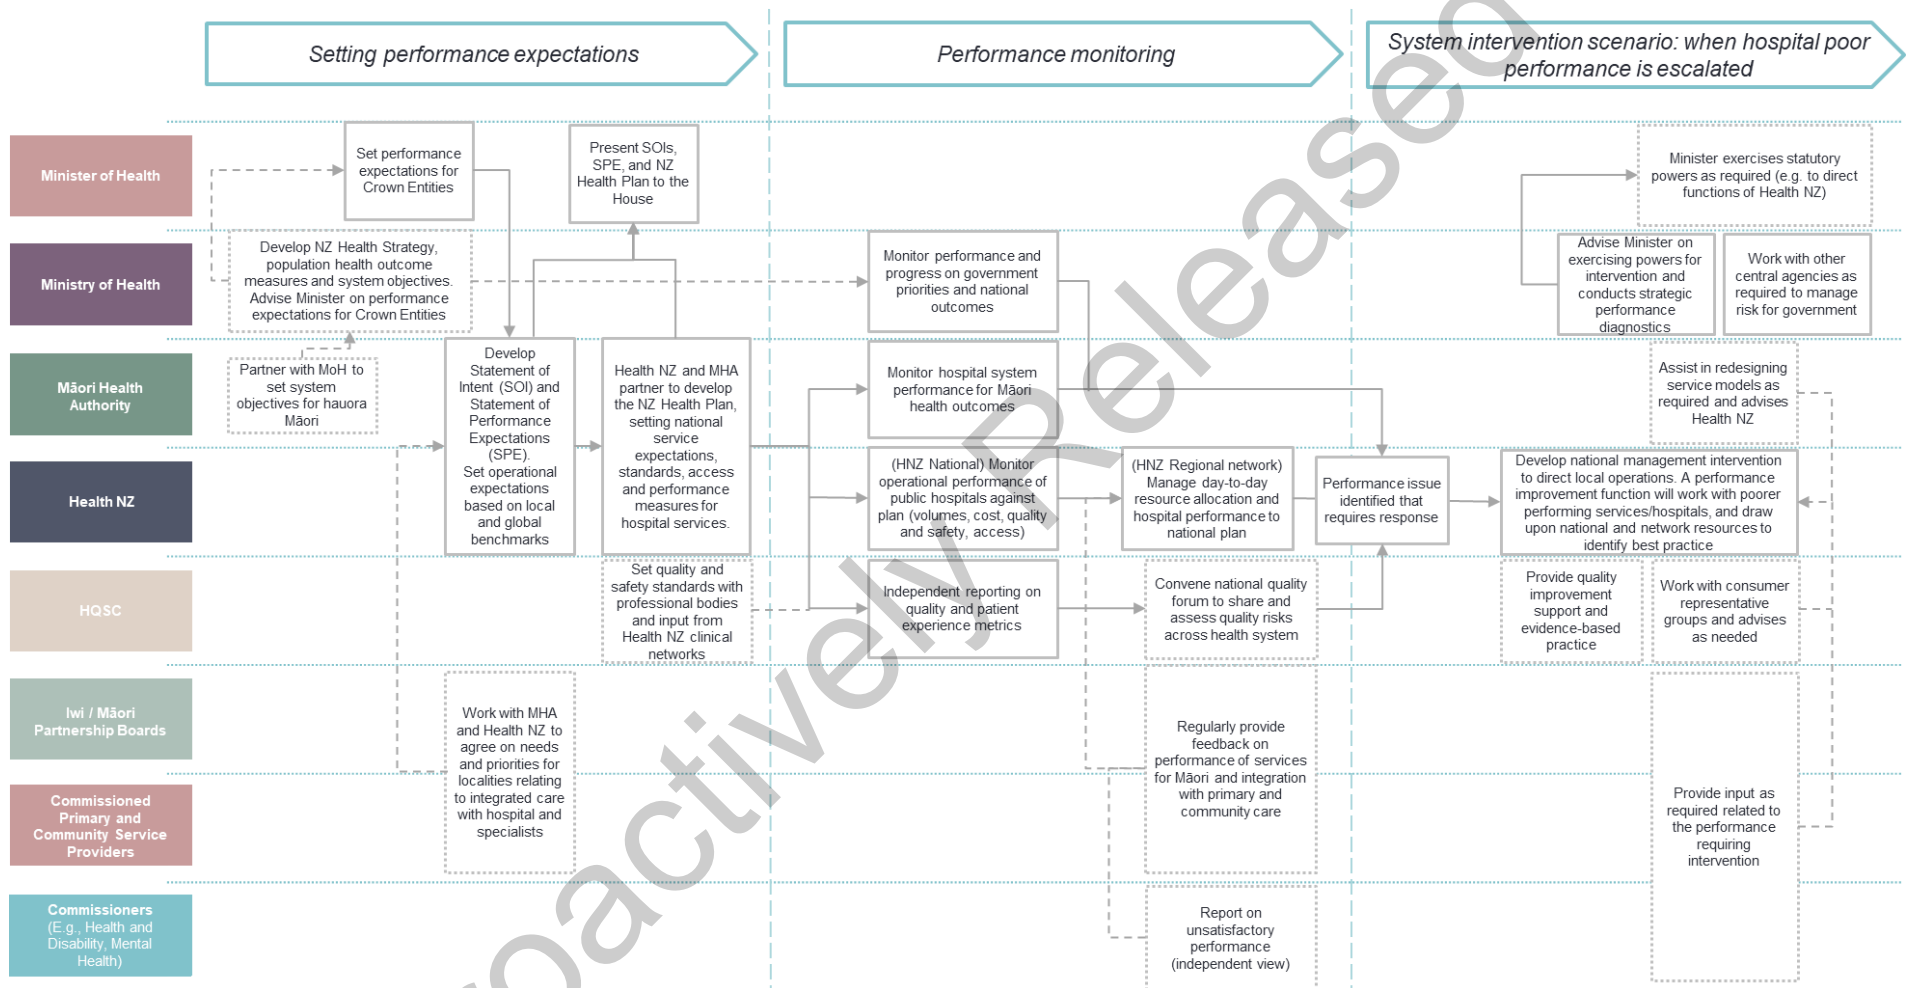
Setting performance expectations

Performance monitoring

System intervention scenario: when hospital poor performance is escalated

Minister of Health

Ministry of Health

Māori Health Authority

Health NZ

HQSC

Iwi / Māori Partnership Boards

Commissioned Primary and Community Service Providers

Commissioners (E.g., Health and Disability, Mental Health)

Set performance expectations to Crown Entities

Present SOIs, SPE, and NZ Health Plan to the House

Develop NZ Health Strategy, population health outcome measures and system objectives. Advise Minister on performance expectations for Crown Entities

Partner with MoH to set system objectives for hauora Māori

Develop Statement of Intent (SOI) and Statement of Performance Expectations (SPE). Set operational expectations based on local and global benchmarks

Health NZ and MHA partner to develop the NZ Health Plan, setting national service expectations, standards, access and performance measures for hospital services.

Set quality and safety standards with professional bodies and input from Health NZ clinical networks

Work with MHA and Health NZ to agree on needs and priorities for localities relating to integrated care with hospital and specialists

Monitor performance and progress on government priorities and national outcomes

Monitor hospital system performance for Māori health outcomes

(HNZ National) Monitor operational performance of public hospitals against plan (volumes, cost, quality and safety, access)

(HNZ Regional network) Manage day-to-day resource allocation and hospital performance to national plan

Performance issue identified that requires response

Independent reporting on quality and patient experience metrics

Convene national quality forum to share and assess quality risks across health system

Regularly provide feedback on performance of services for Māori and integration with primary and community care

Report on unsatisfactory performance (independent view)

Minister exercises statutory powers as required (e.g. to direct functions of Health NZ)

Advise Minister on exercising powers for intervention and conducts strategic performance diagnostics

Work with other central agencies as required to manage risk for government

Assist in redesigning service models as required and advises Health NZ

Develop national management intervention to direct local operations. A performance improvement function will work with poorer performing services/hospitals, and draw upon national and network resources to identify best practice

Provide quality improvement support and evidence-based practice

Work with consumer representative groups and advises as needed

Provide input as required related to the performance requiring intervention

Proactively Released